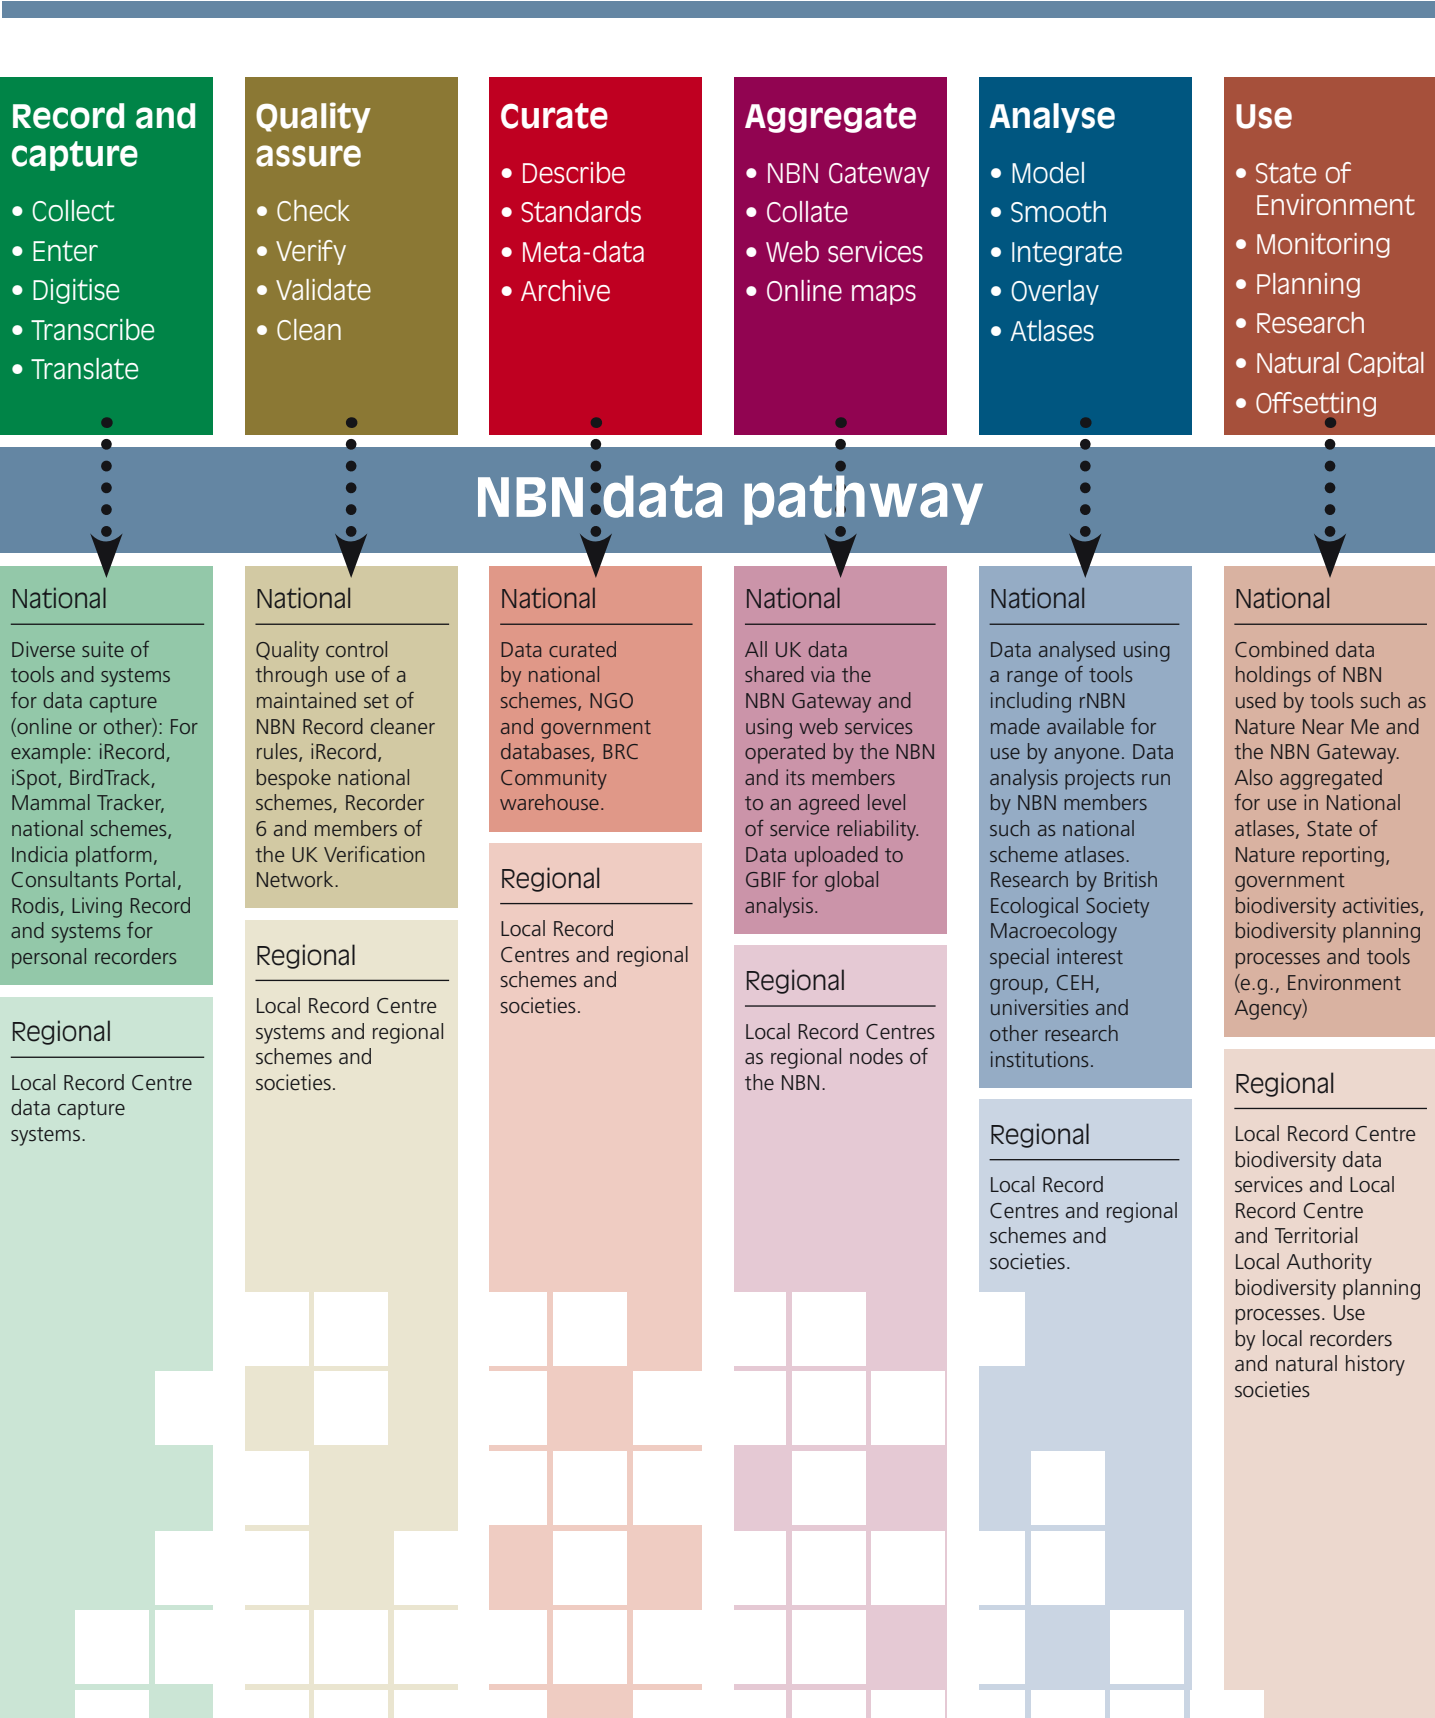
Record and capture
• Collect
• Enter
• Digitise
• Transcribe
• Translate

Quality assure
• Check
• Verify
• Validate
• Clean

Curate
• Describe
• Standards
• Meta-data
• Archive

Aggregate
• NBN Gateway
• Collate
• Web services
• Online maps

Analyse
• Model
• Smooth
• Integrate
• Overlay
• Atlases

Use
• State of Environment
• Monitoring
• Planning
• Research
• Natural Capital
• Offsetting

NBN data pathway

National
Diverse suite of tools and systems for data capture (online or other): For example: iRecord, iSpot, BirdTrack, Mammal Tracker, national schemes, Indicia platform, Consultants Portal, Rodis, Living Record and systems for personal recorders

Regional
Local Record Centre data capture systems.

National
Quality control through use of a maintained set of NBN Record cleaner rules, iRecord, bespoke national schemes, Recorder 6 and members of the UK Verification Network.

Regional
Local Record Centre systems and regional schemes and societies.

National
Data curated by national schemes, NGO and government databases, BRC Community warehouse.

Regional
Local Record Centres and regional schemes and societies.

National
All UK data shared via the NBN Gateway and using web services operated by the NBN and its members to an agreed level of service reliability. Data uploaded to GBIF for global analysis.

Regional
Local Record Centres as regional nodes of the NBN.

National
Data analysed using a range of tools including rNBN made available for use by anyone. Data analysis projects run by NBN members such as national scheme atlases. Research by British Ecological Society Macroecology special interest group, CEH, universities and other research institutions.

Regional
Local Record Centres and regional schemes and societies.

National
Combined data holdings of NBN used by tools such as Nature Near Me and the NBN Gateway. Also aggregated for use in National atlases, State of Nature reporting, government biodiversity activities, biodiversity planning processes and tools (e.g., Environment Agency)

Regional
Local Record Centre biodiversity data services and Local Record Centre and Territorial Local Authority biodiversity planning processes. Use by local recorders and natural history societies